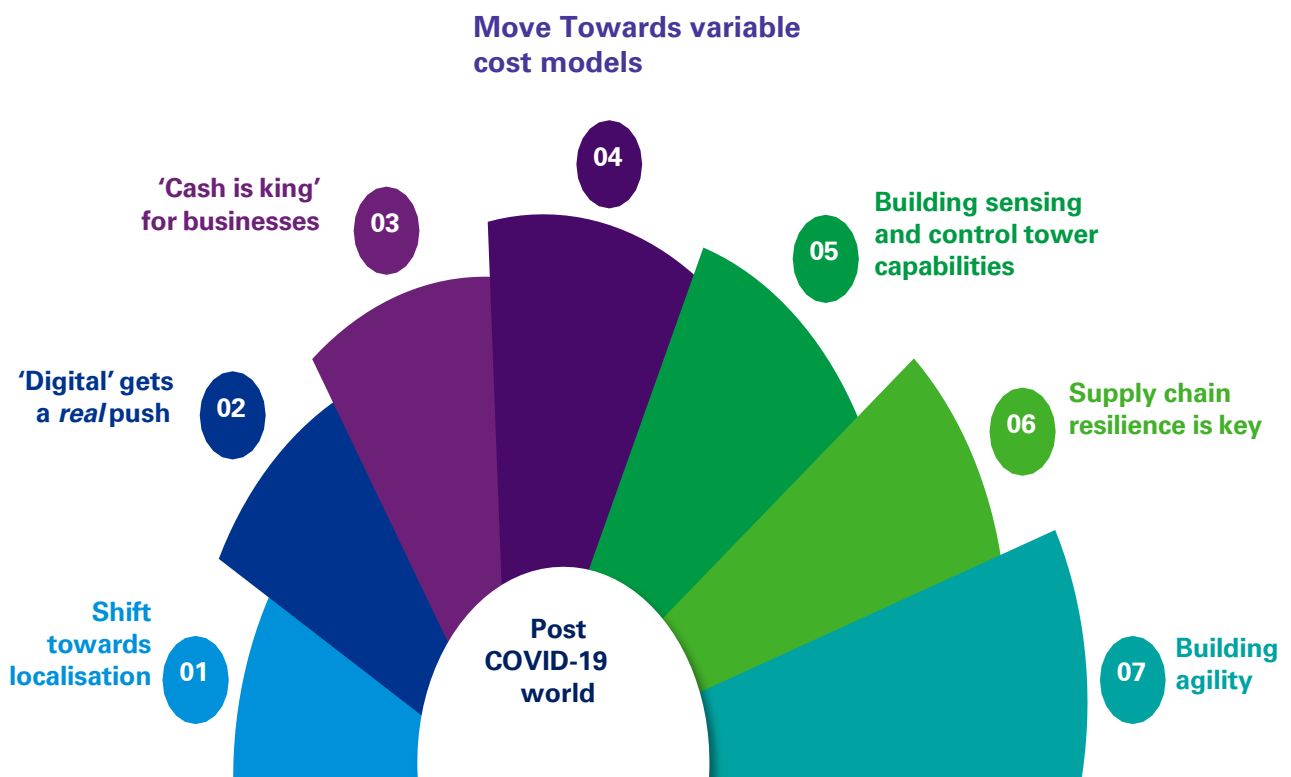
Move Towards variable cost models

04

'Cash is king' for businesses

03

Building sensing and control tower capabilities

05

'Digital' gets a *real* push

02

Supply chain resilience is key

06

Shift towards localisation

01

Post COVID-19 world

Building agility

07